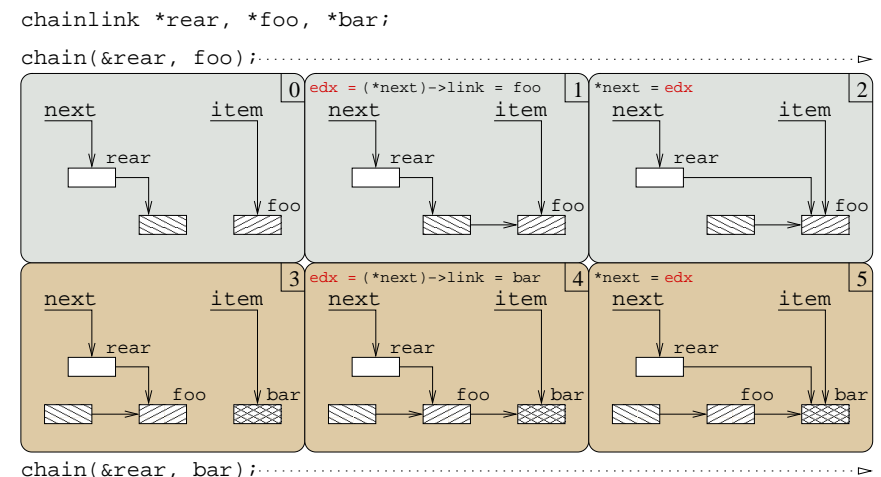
chainlink *rear, *foo, *bar;

chain(&rear, foo);

0
next
item
rear
foo

edx = (*next)->link = foo
1
next
item
rear
foo

*next = edx
2
next
item
rear
foo

3
next
item
rear
foo
bar

edx = (*next)->link = bar
4
next
item
rear
foo
bar

*next = edx
5
next
item
rear
foo
bar

chain(&rear, bar);